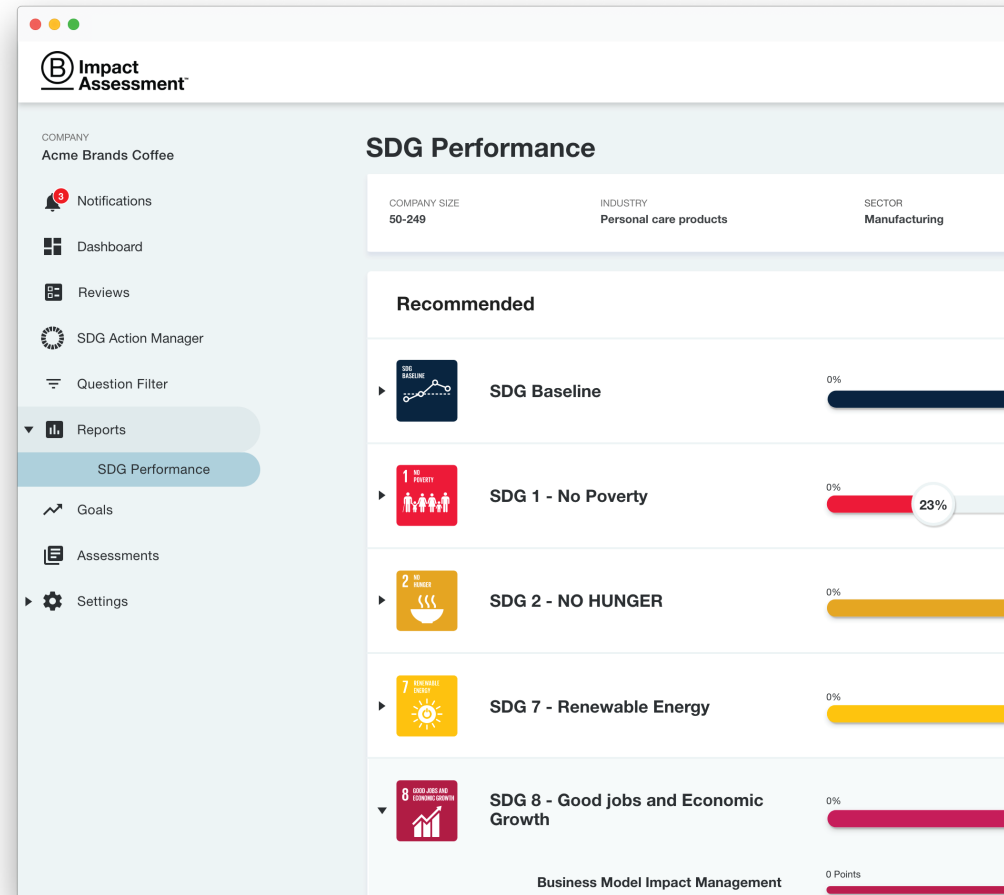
B Impact Assessment™

COMPANY
Acme Brands Coffee

3 Notifications
Dashboard
Reviews
SDG Action Manager
Question Filter
Reports
SDG Performance
Goals
Assessments
Settings

SDG Performance

COMPANY SIZE
50-249

INDUSTRY
Personal care products

SECTOR
Manufacturing

Recommended

SDG BASELINE
SDG Baseline
0%

1 NO POVERTY
SDG 1 - No Poverty
0%
23%

2 NO HUNGER
SDG 2 - NO HUNGER
0%

7 RENEWABLE ENERGY
SDG 7 - Renewable Energy
0%

8 GOOD JOBS AND ECONOMIC GROWTH
SDG 8 - Good jobs and Economic Growth
0%

Business Model Impact Management
0 Points